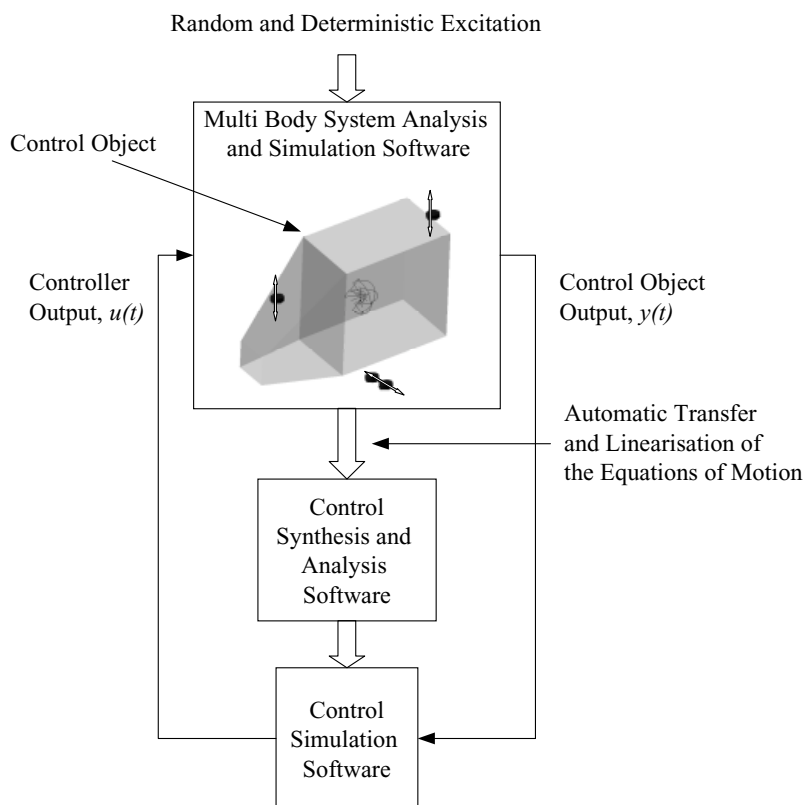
Random and Deterministic Excitation

Multi Body System Analysis and Simulation Software

Control Object

Controller Output, $u(t)$

Control Object Output, $y(t)$

Automatic Transfer and Linearisation of the Equations of Motion

Control Synthesis and Analysis Software

Control Simulation Software